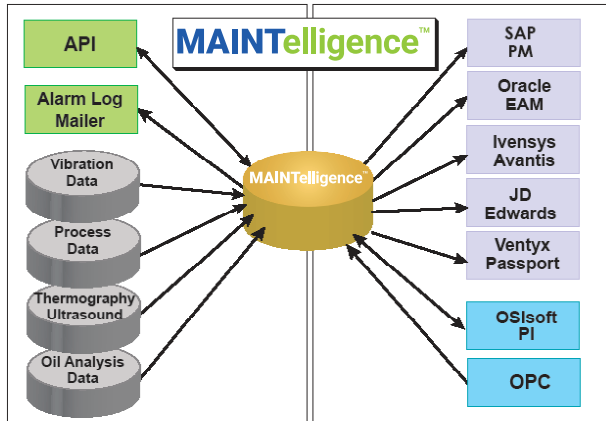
MAINTelligence™

API

Alarm Log Mailer

Vibration Data

Process Data

Thermography Ultrasound

Oil Analysis Data

MAINTelligence™

SAP PM

Oracle EAM

Ivensys Avantis

JD Edwards

Ventyx Passport

OSIsoft PI

OPC